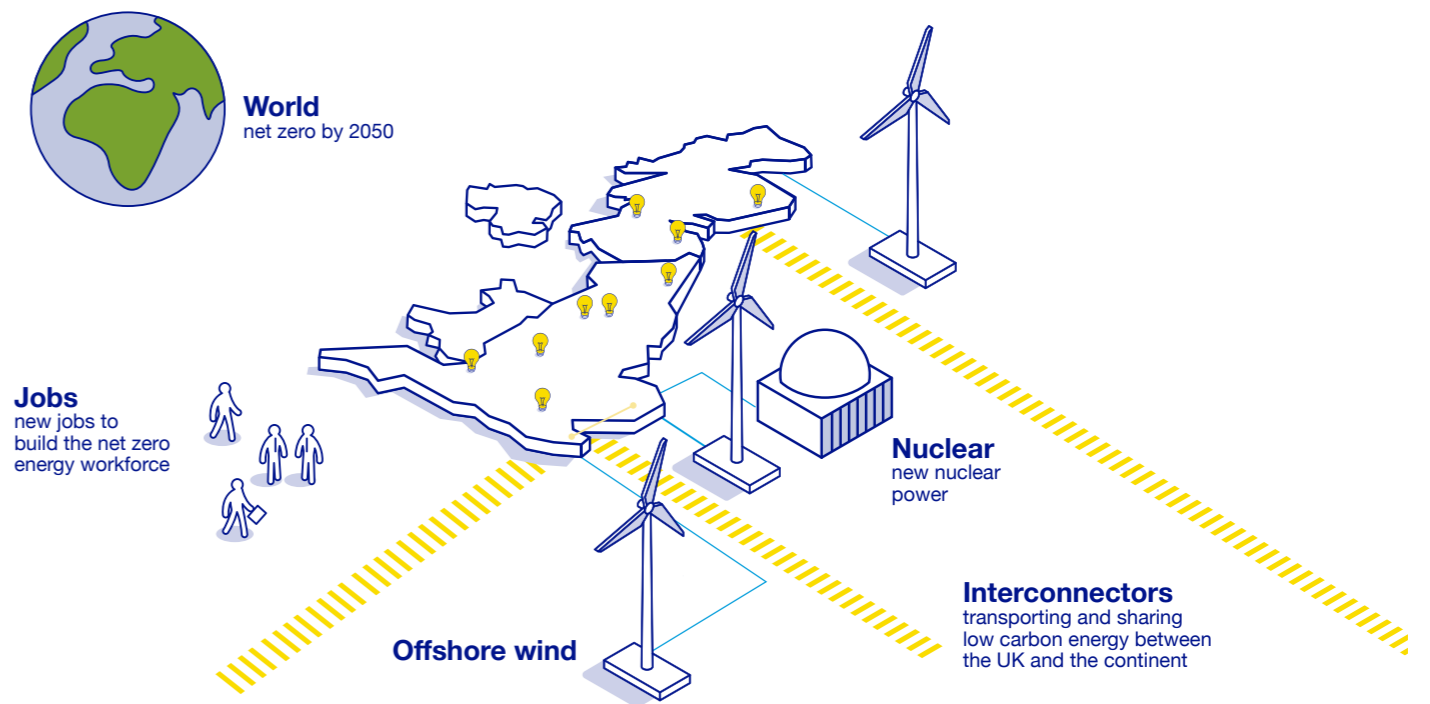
World
net zero by 2050

Jobs
new jobs to build the net zero energy workforce

Nuclear
new nuclear power

Interconnectors
transporting and sharing low carbon energy between the UK and the continent

Offshore wind